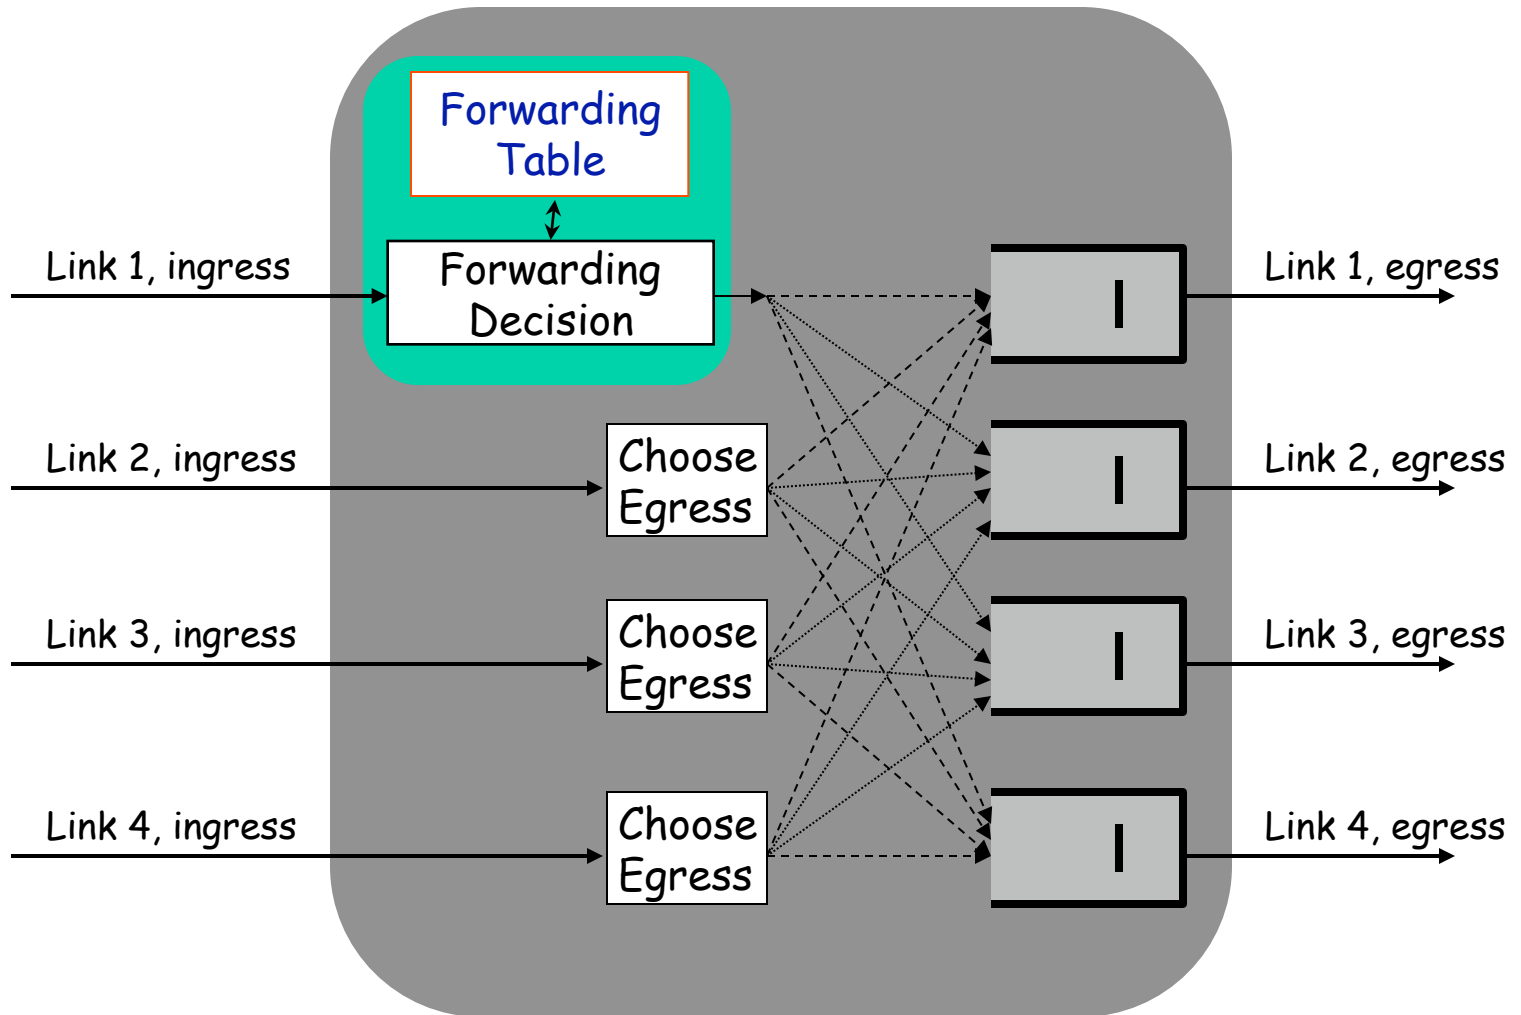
Forwarding Table

Link 1, ingress

Forwarding Decision

Link 1, egress

Link 2, ingress

Choose Egress

Link 2, egress

Link 3, ingress

Choose Egress

Link 3, egress

Link 4, ingress

Choose Egress

Link 4, egress